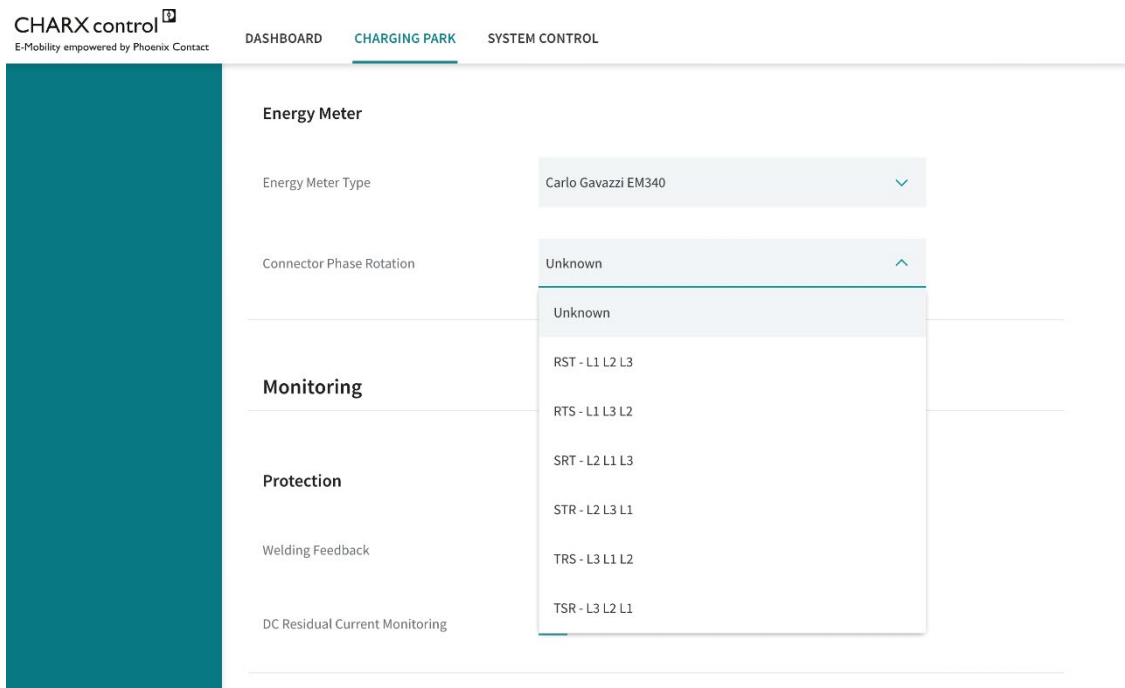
CHARX control
E-Mobility empowered by Phoenix Contact

DASHBOARD CHARGING PARK SYSTEM CONTROL

Energy Meter

Energy Meter Type

Carlo Gavazzi EM340

Connector Phase Rotation

Unknown

Unknown

RST - L1 L2 L3

RTS - L1 L3 L2

SRT - L2 L1 L3

STR - L2 L3 L1

TRS - L3 L1 L2

TSR - L3 L2 L1

Monitoring

Protection

Welding Feedback

DC Residual Current Monitoring